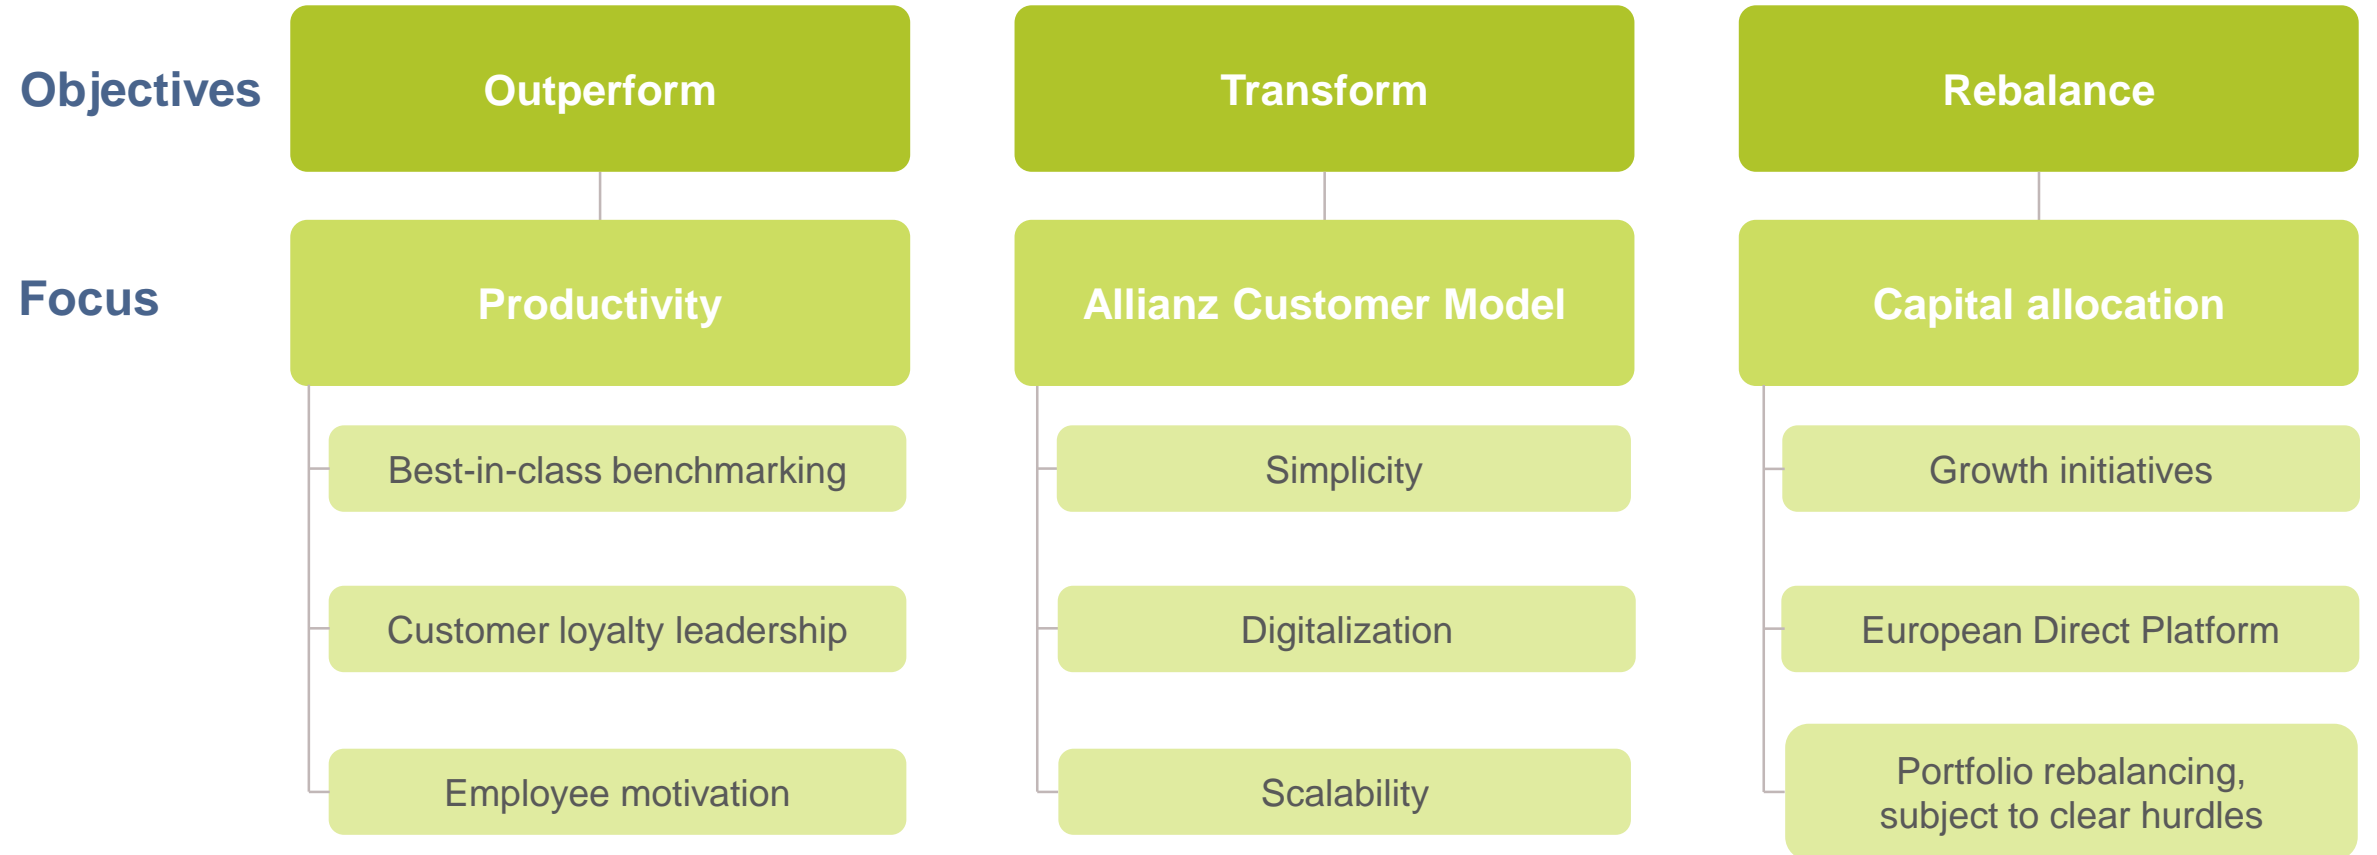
Objectives

Outperform

Transform

Rebalance

Focus

Productivity

Allianz Customer Model

Capital allocation

Best-in-class benchmarking

Customer loyalty leadership

Employee motivation

Simplicity

Digitalization

Scalability

Growth initiatives

European Direct Platform

Portfolio rebalancing, subject to clear hurdles